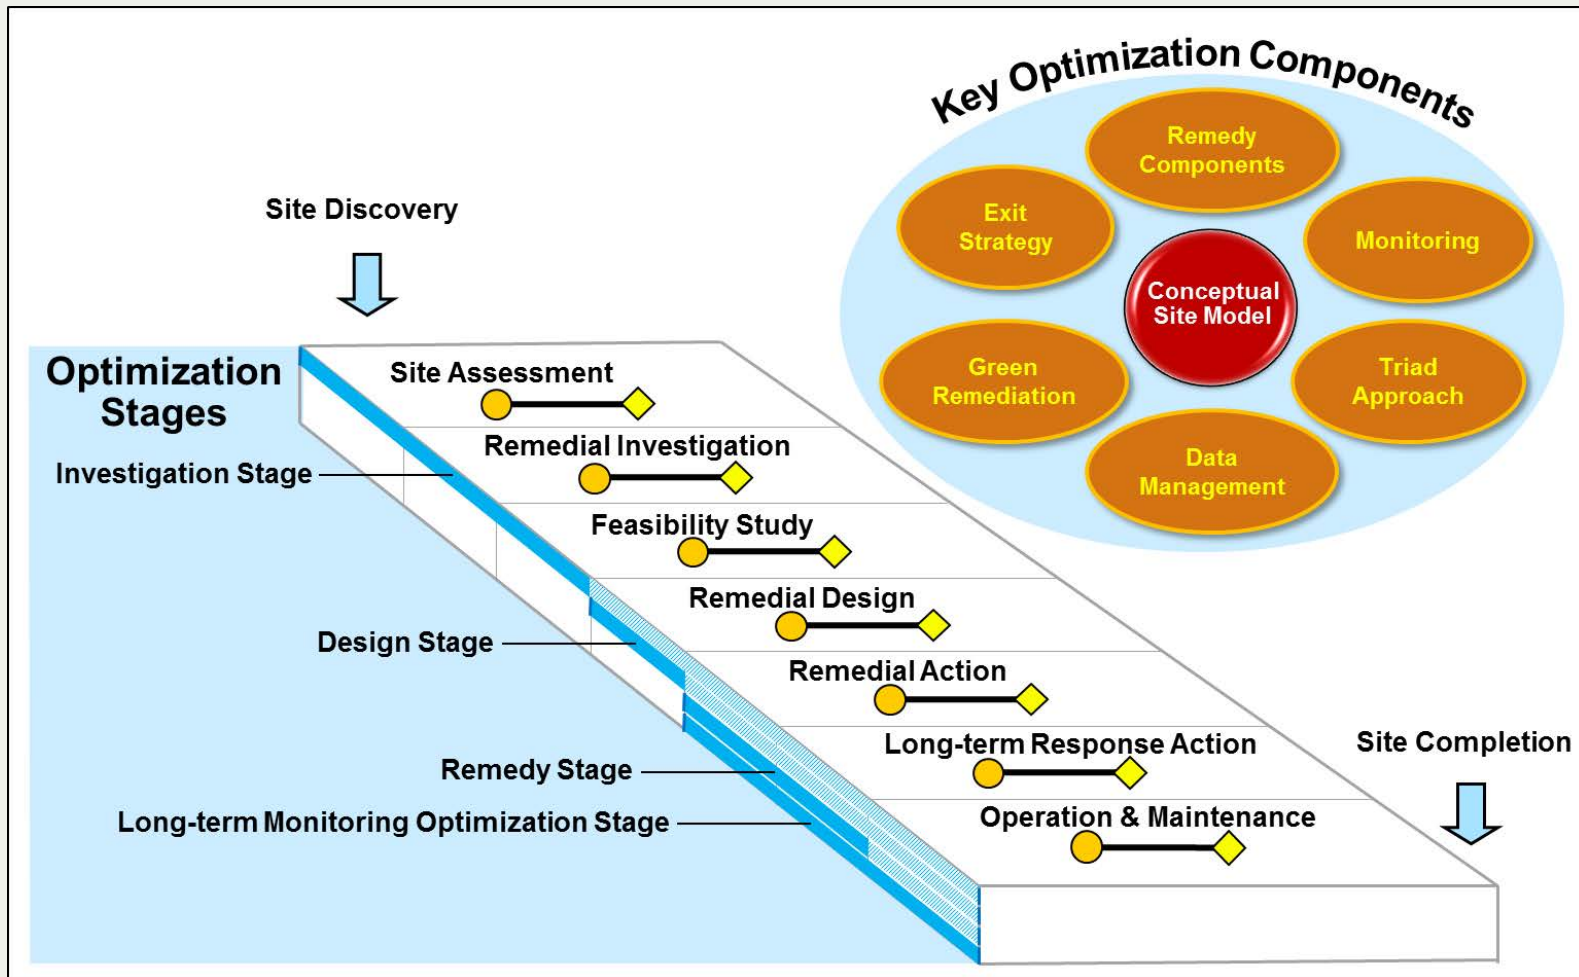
Key Optimization Components

Remedy Components

Exit Strategy

Monitoring

Conceptual Site Model

Green Remediation

Triad Approach

Data Management

Site Discovery

Optimization Stages

Site Assessment

Remedial Investigation

Investigation Stage

Feasibility Study

Remedial Design

Design Stage

Remedial Action

Long-term Response Action

Site Completion

Remedy Stage

Operation & Maintenance

Long-term Monitoring Optimization Stage